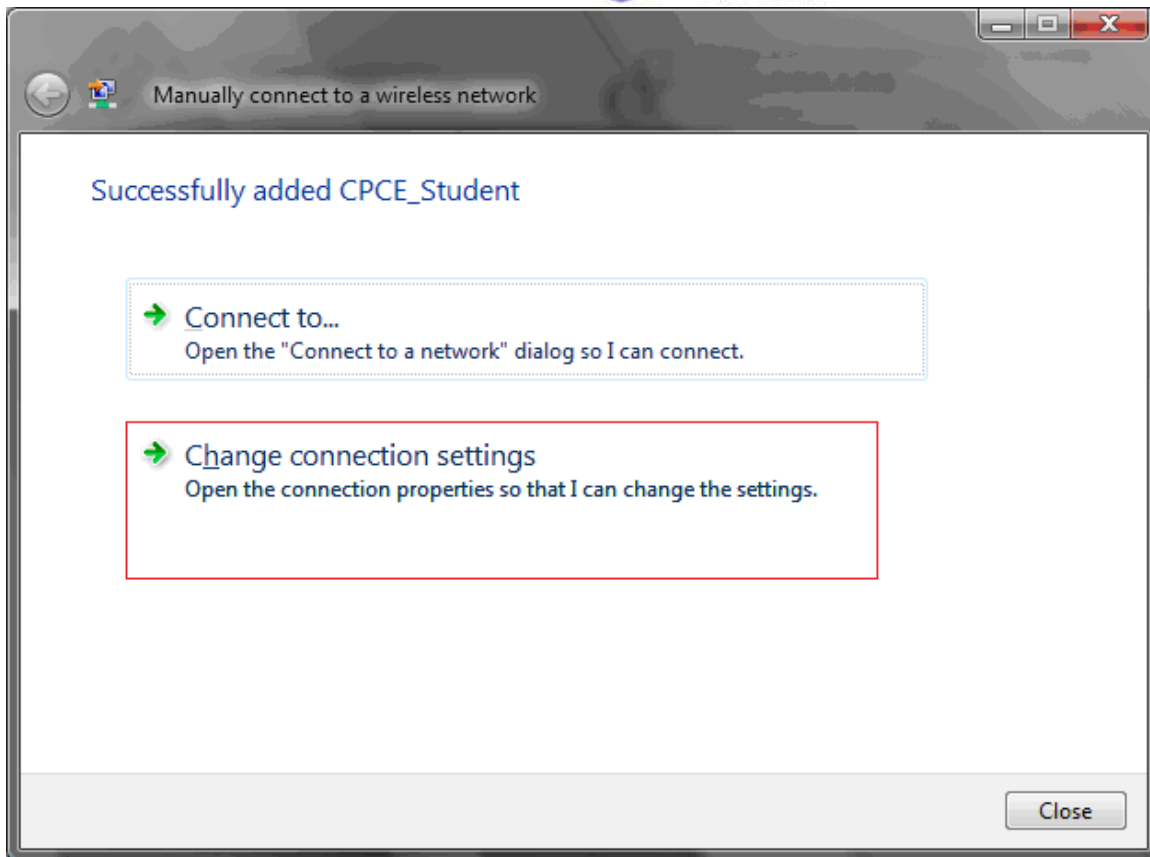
Manually connect to a wireless network

Successfully added CPCE_Student

Connect to...
Open the "Connect to a network" dialog so I can connect.

Change connection settings
Open the connection properties so that I can change the settings.

Close